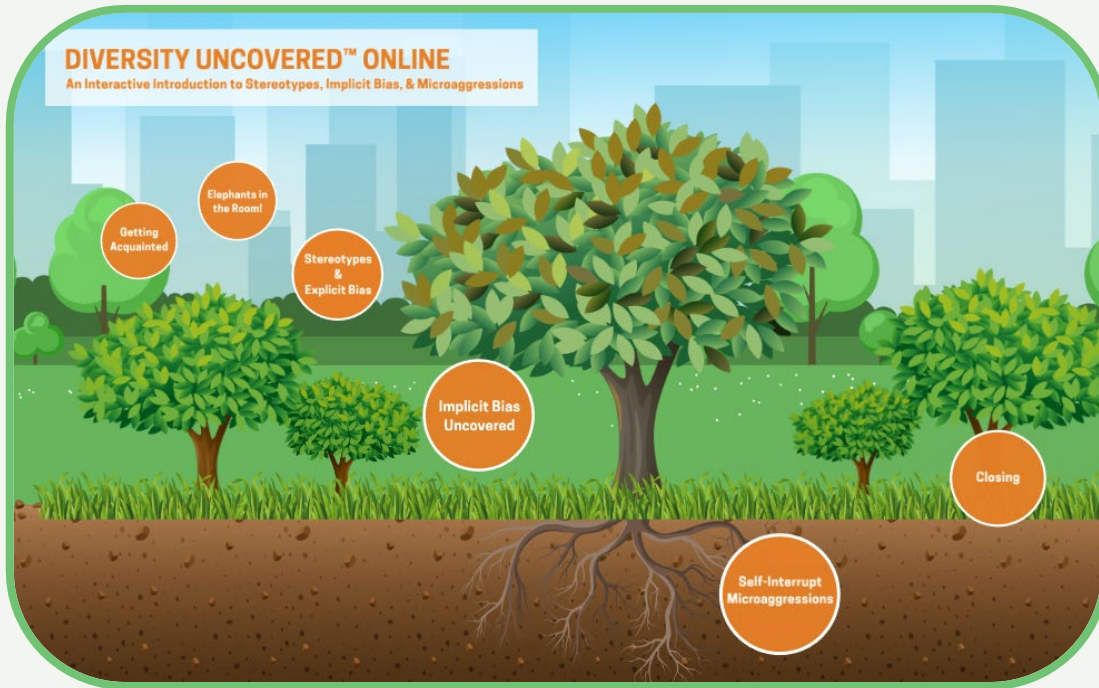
DIVERSITY UNCOVERED™ ONLINE
An Interactive Introduction to Stereotypes, Implicit Bias, & Microaggressions

Getting Acquainted

Elephants in the Room!

Stereotypes & Explicit Bias

Implicit Bias Uncovered

Self-Interrupt Microaggressions

Closing